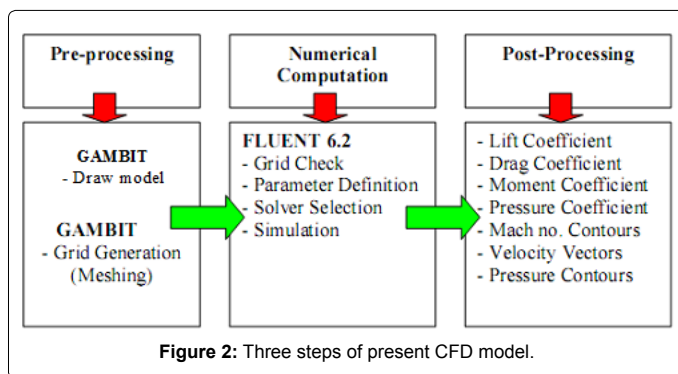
Pre-processing

GAMBIT
- Draw model

GAMBIT
- Grid Generation (Meshing)

Numerical Computation

FLUENT 6.2
- Grid Check
- Parameter Definition
- Solver Selection
- Simulation

Post-Processing

- Lift Coefficient
- Drag Coefficient
- Moment Coefficient
- Pressure Coefficient
- Mach no. Contours
- Velocity Vectors
- Pressure Contours

**Figure 2:** Three steps of present CFD model.